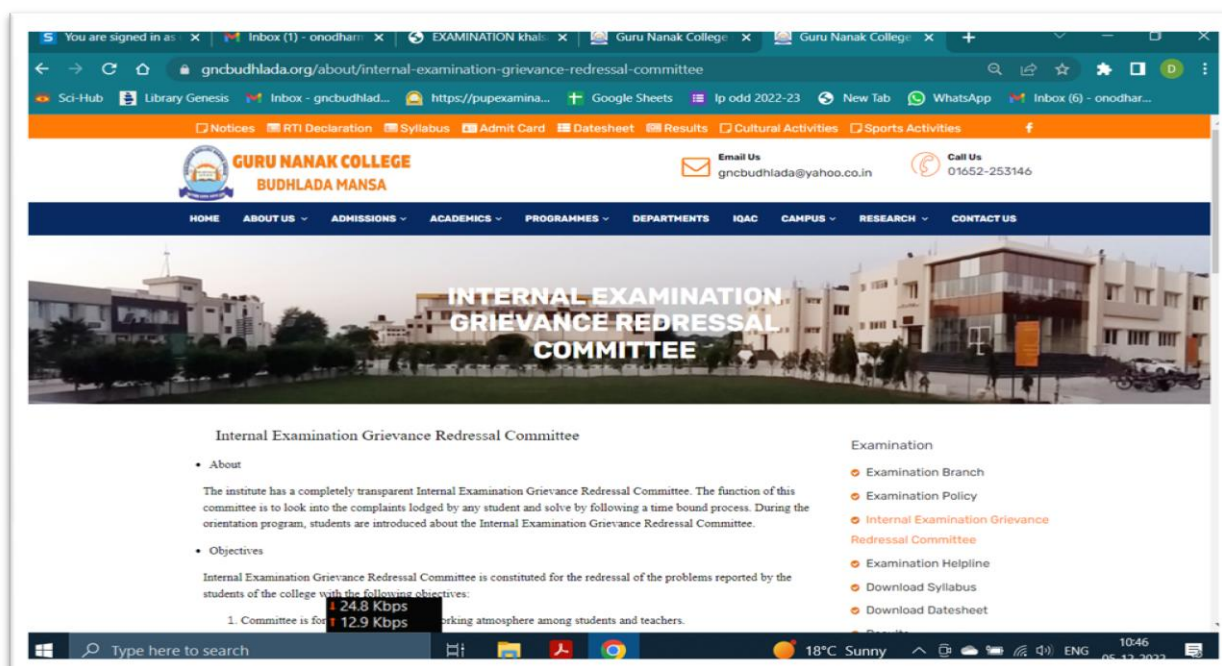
You are signed in as × Inbox (1) - onodharm × EXAMINATION khals × Guru Nanak College × Guru Nanak College × +

gncbudhlada.org/about/internal-examination-grievance-redressal-committee

Sci-Hub Library Genesis Inbox - gncbudhlad... https://pupexamina... Google Sheets lp odd 2022-23 New Tab WhatsApp Inbox (6) - onodhar...

Notices RTI Declaration Syllabus Admit Card Datesheet Results Cultural Activities Sports Activities

GURU NANAK COLLEGE BUDHLADA MANSA

Email Us gncbudhlada@yahoo.co.in

Call Us 01652-253146

HOME ABOUT US ADMISSIONS ACADEMICS PROGRAMMES DEPARTMENTS IQAC CAMPUS RESEARCH CONTACT US

INTERNAL EXAMINATION GRIEVANCE REDRESSAL COMMITTEE

Internal Examination Grievance Redressal Committee

• About

The institute has a completely transparent Internal Examination Grievance Redressal Committee. The function of this committee is to look into the complaints lodged by any student and solve by following a time bound process. During the orientation program, students are introduced about the Internal Examination Grievance Redressal Committee.

• Objectives

Internal Examination Grievance Redressal Committee is constituted for the redressal of the problems reported by the students of the college with the following objectives:

1. Committee is for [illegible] orking atmosphere among students and teachers.

24.8 Kbps
12.9 Kbps

Examination

Examination Branch

Examination Policy

Internal Examination Grievance Redressal Committee

Examination Helpline

Download Syllabus

Download Datesheet

Type here to search

18°C Sunny ENG 10:46 05-12-2022